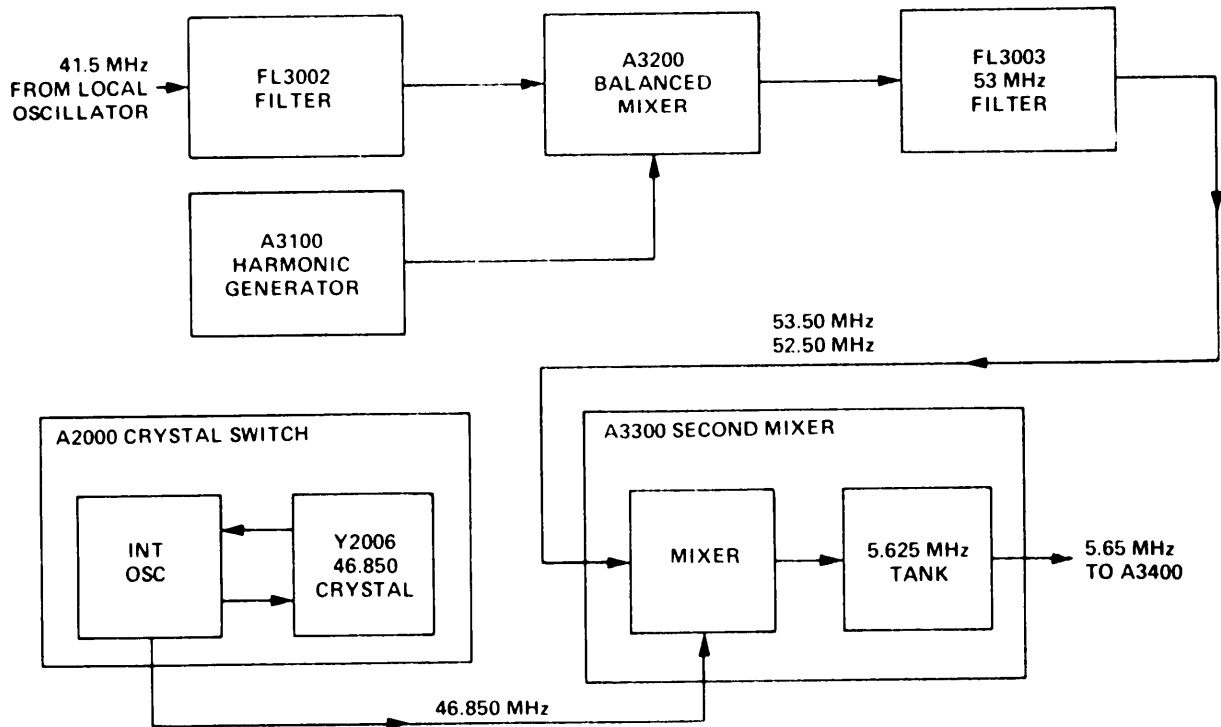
41.5 MHz FROM LOCAL OSCILLATOR

FL3002 FILTER

A3200 BALANCED MIXER

FL3003 53 MHz FILTER

A3100 HARMONIC GENERATOR

53.50 MHz
52.50 MHz

A2000 CRYSTAL SWITCH

INT OSC

Y2006 46.850 CRYSTAL

A3300 SECOND MIXER

MIXER

5.625 MHz TANK

5.65 MHz TO A3400

46.850 MHz